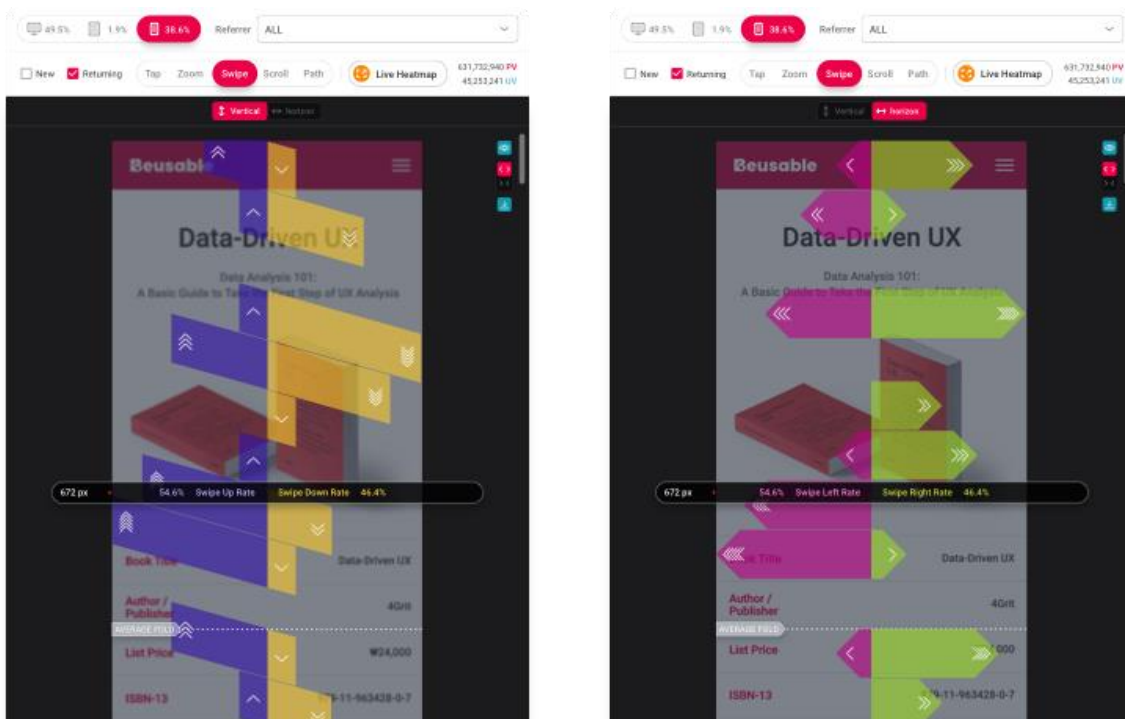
49.5% 1.9% 38.6% Referrer ALL

New Returning Tap Zoom Swipe Scroll Path Live Heatmap 631,732,940 PV 45,253,241 UV

Vertical Horizon

Beusable

Data-Driven UX

Data Analysis 101:
A Basic Guide to Take the First Step of UX Analysis

672 px 54.6% Swipe Up Rate Swipe Down Rate 46.4%

Book Title Data-Driven UX

Author / Publisher 4Grit

AVERAGE FOLD

List Price ₩24,000

ISBN-13 979-11-963428-0-7

49.5% 1.9% 38.6% Referrer ALL

New Returning Tap Zoom Swipe Scroll Path Live Heatmap 631,732,940 PV 45,253,241 UV

Vertical Horizon

Beusable

Data-Driven UX

Data Analysis 101:
A Basic Guide to Take the First Step of UX Analysis

672 px 54.6% Swipe Left Rate Swipe Right Rate 46.4%

Book Title Data-Driven UX

Author / Publisher 4Grit

AVERAGE FOLD

List Price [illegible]000

ISBN-13 979-11-963428-0-7